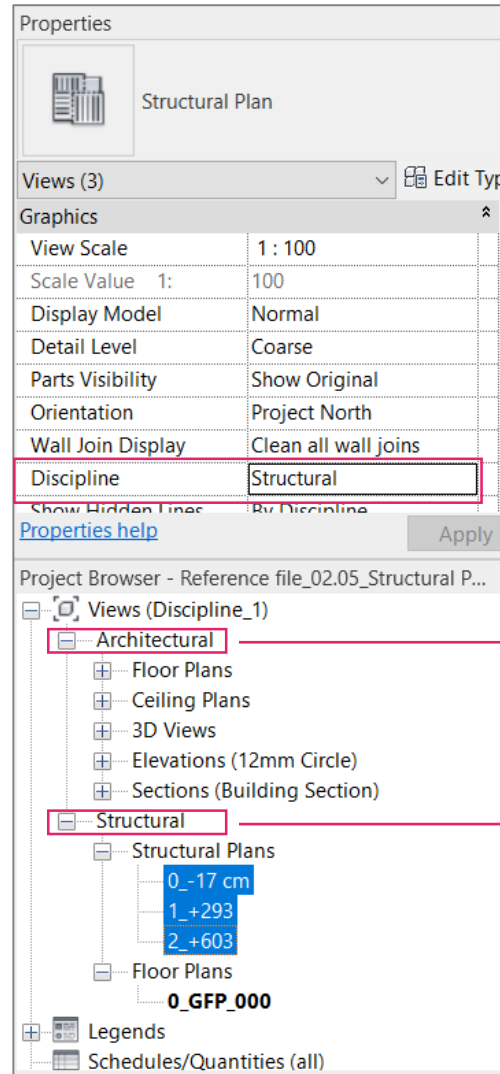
Properties

Structural Plan

Views (3)

Edit Typ

Graphics

| View Scale | 1 : 100 |
|---|---|
| Scale Value 1: | 100 |
| Display Model | Normal |
| Detail Level | Coarse |
| Parts Visibility | Show Original |
| Orientation | Project North |
| Wall Join Display | Clean all wall joins |
| Discipline | Structural |
| Show Hidden Lines | By Discipline |

Properties help

Apply

Project Browser - Reference file_02.05_Structural P...

Views (Discipline_1)
Architectural
Floor Plans
Ceiling Plans
3D Views
Elevations (12mm Circle)
Sections (Building Section)
Structural
Structural Plans
0_-17 cm
1_+293
2_+603
Floor Plans
0_GFP_000
Legends
Schedules/Quantities (all)